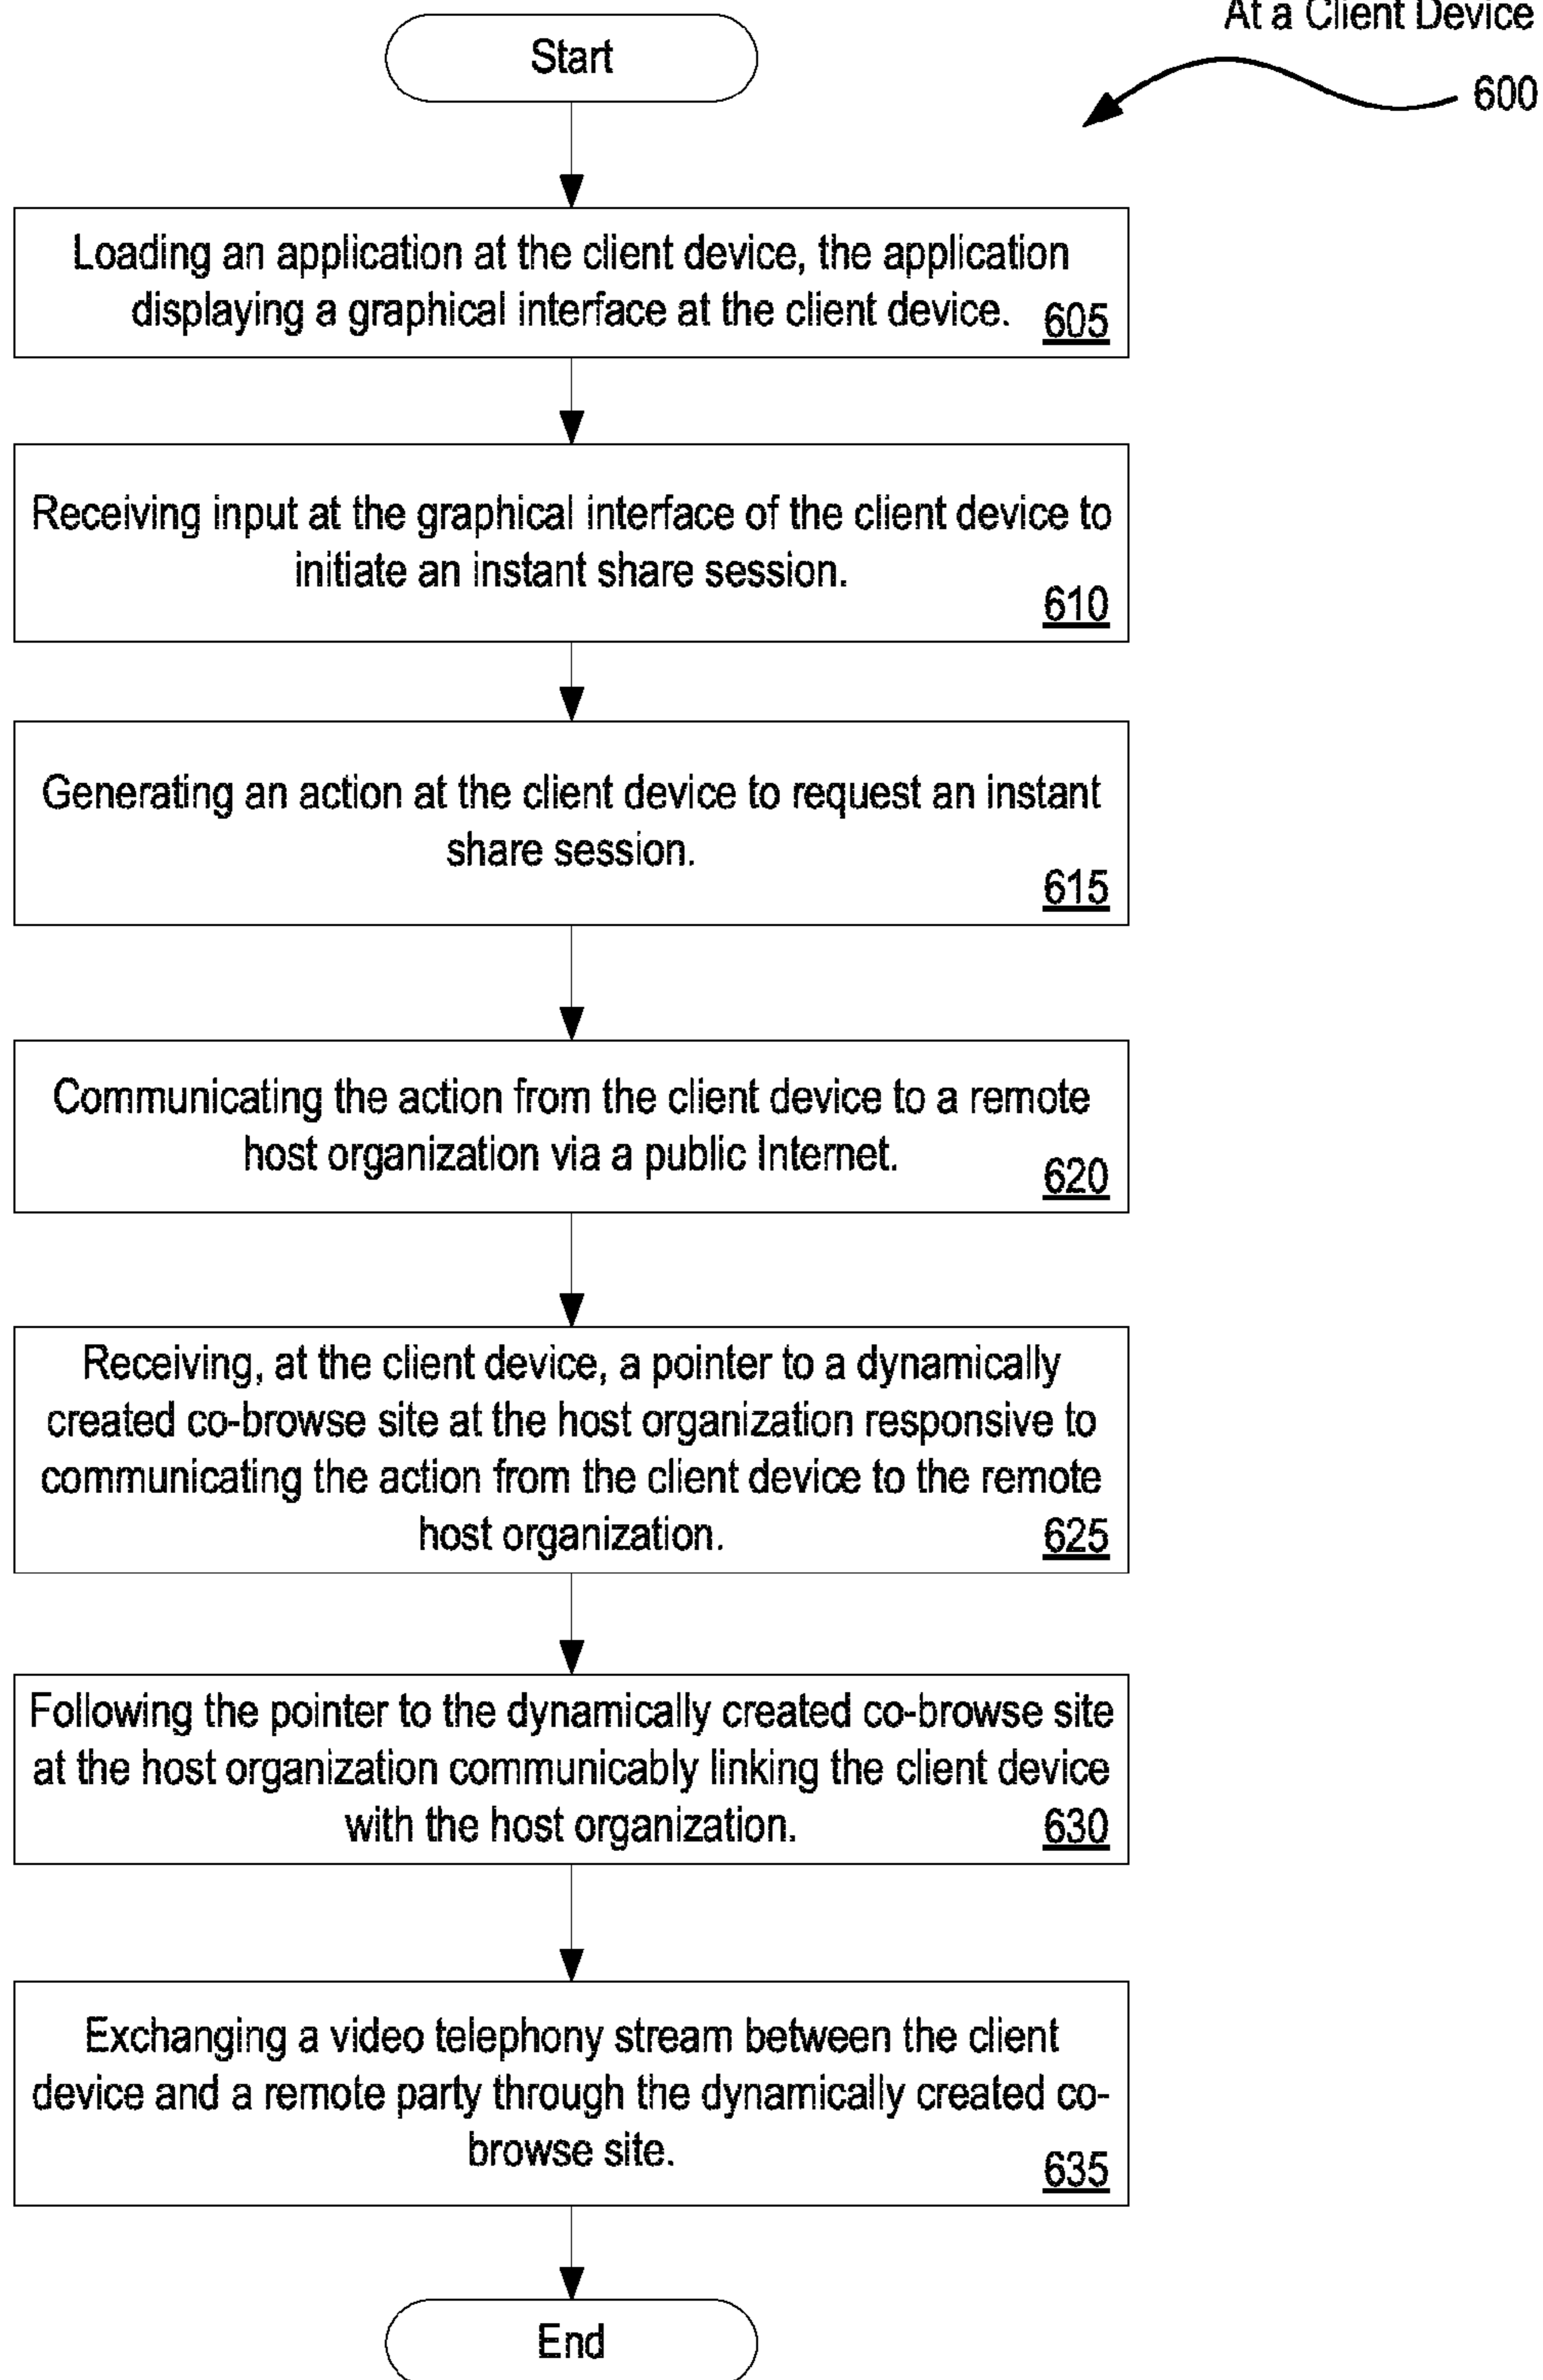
At a Client Device

600

Start

Loading an application at the client device, the application displaying a graphical interface at the client device. 605

Receiving input at the graphical interface of the client device to initiate an instant share session. 610

Generating an action at the client device to request an instant share session. 615

Communicating the action from the client device to a remote host organization via a public Internet. 620

Receiving, at the client device, a pointer to a dynamically created co-browse site at the host organization responsive to communicating the action from the client device to the remote host organization. 625

Following the pointer to the dynamically created co-browse site at the host organization communicably linking the client device with the host organization. 630

Exchanging a video telephony stream between the client device and a remote party through the dynamically created co-browse site. 635

End